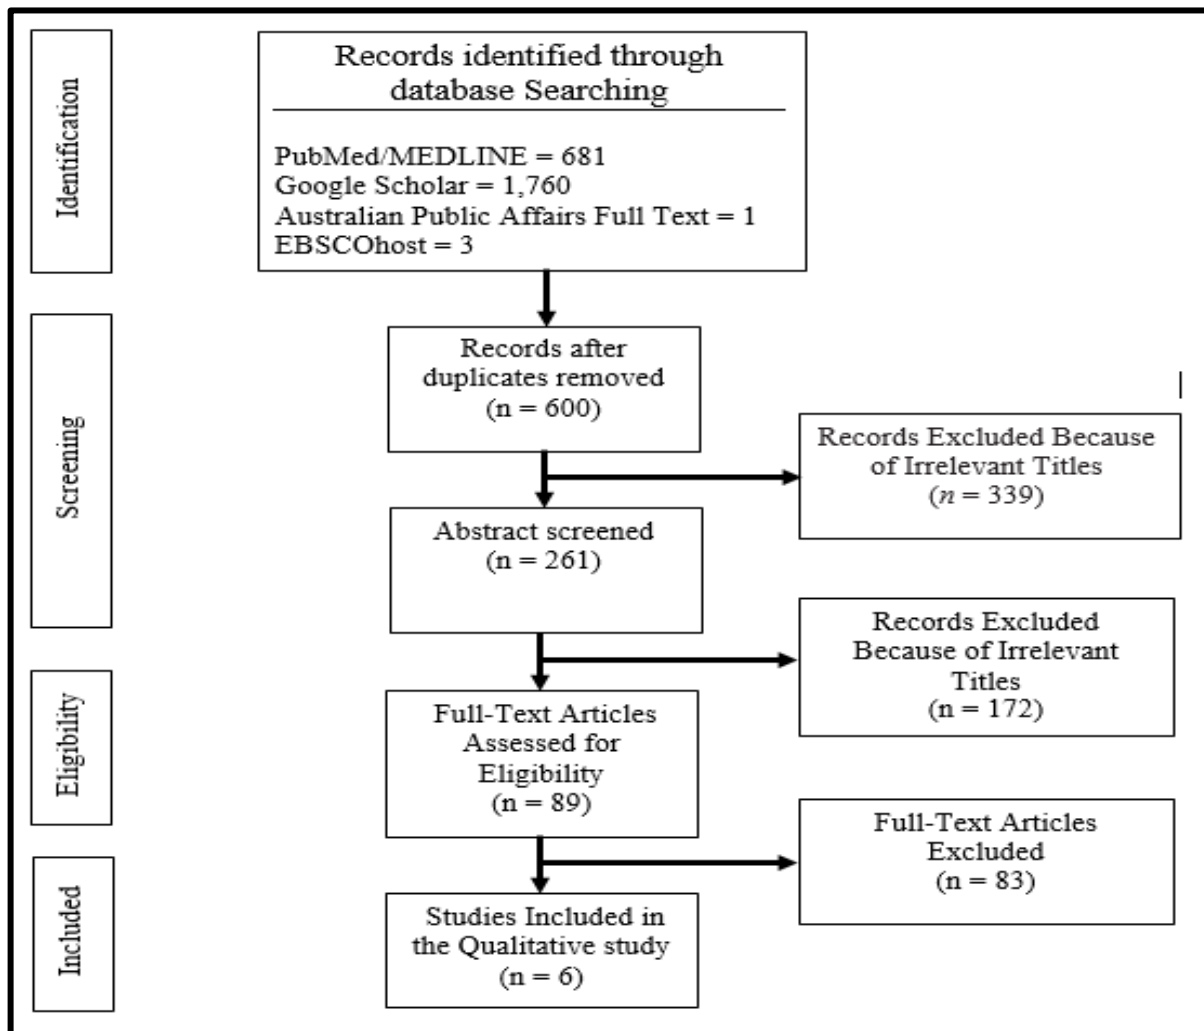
Identification

Records identified through database Searching

PubMed/MEDLINE = 681
Google Scholar = 1,760
Australian Public Affairs Full Text = 1
EBSCOhost = 3

Screening

Records after duplicates removed
(n = 600)

Records Excluded Because of Irrelevant Titles
($n$ = 339)

Abstract screened
(n = 261)

Records Excluded Because of Irrelevant Titles
(n = 172)

Eligibility

Full-Text Articles Assessed for Eligibility
(n = 89)

Full-Text Articles Excluded
(n = 83)

Included

Studies Included in the Qualitative study
(n = 6)